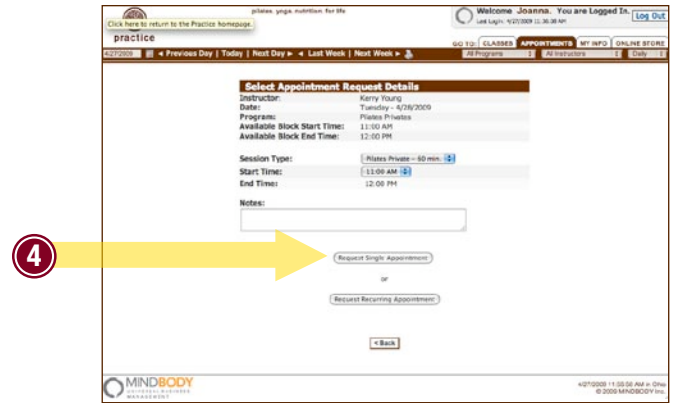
Click here to return to the Practice homepage.

practice

pilates. yoga. nutrition. for life

Welcome Joanna. You are Logged In. Log Out
Last Login: 4/27/2009 11:38:38 AM

GO TO: CLASSES APPOINTMENTS MY INFO ONLINE STORE

4/27/2009 ◄ Previous Day | Today | Next Day ► ◄ Last Week | Next Week ►

All Programs | All Instructors | Daily

Select Appointment Request Details

| | |
|---|---|
| Instructor: | Kerry Young |
| Date: | Tuesday - 4/28/2009 |
| Program: | Pilates Privates |
| Available Block Start Time: | 11:00 AM |
| Available Block End Time: | 12:00 PM |

| | |
|---|---|
| Session Type: | Pilates Private - 50 min. |
| Start Time: | 11:00 AM |
| End Time: | 12:00 PM |

Notes:

4

Request Single Appointment

or

Request Recurring Appointment

< Back

MINDBODY
ONLINE BUSINESS MANAGEMENT

4/27/2009 11:55:56 AM in Ohio
© 2009 MINDBODY Inc.